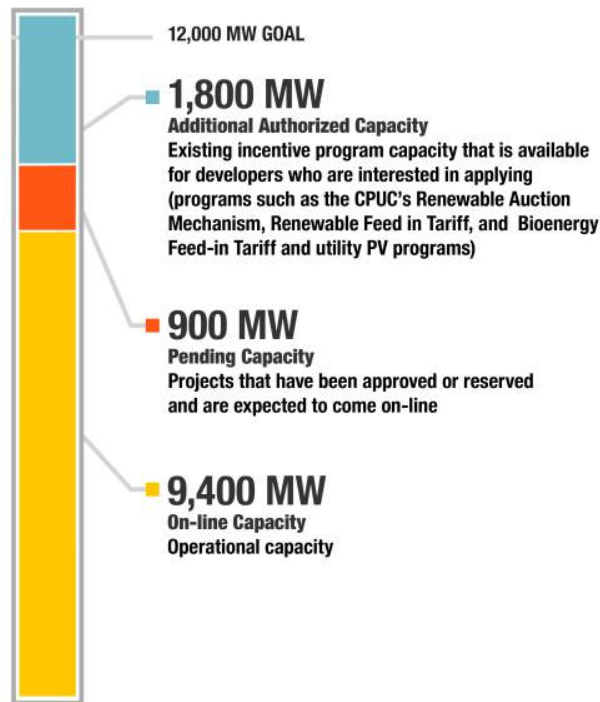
12,000 MW GOAL

1,800 MW
Additional Authorized Capacity
Existing incentive program capacity that is available for developers who are interested in applying (programs such as the CPUC's Renewable Auction Mechanism, Renewable Feed in Tariff, and Bioenergy Feed-in Tariff and utility PV programs)

900 MW
Pending Capacity
Projects that have been approved or reserved and are expected to come on-line

9,400 MW
On-line Capacity
Operational capacity